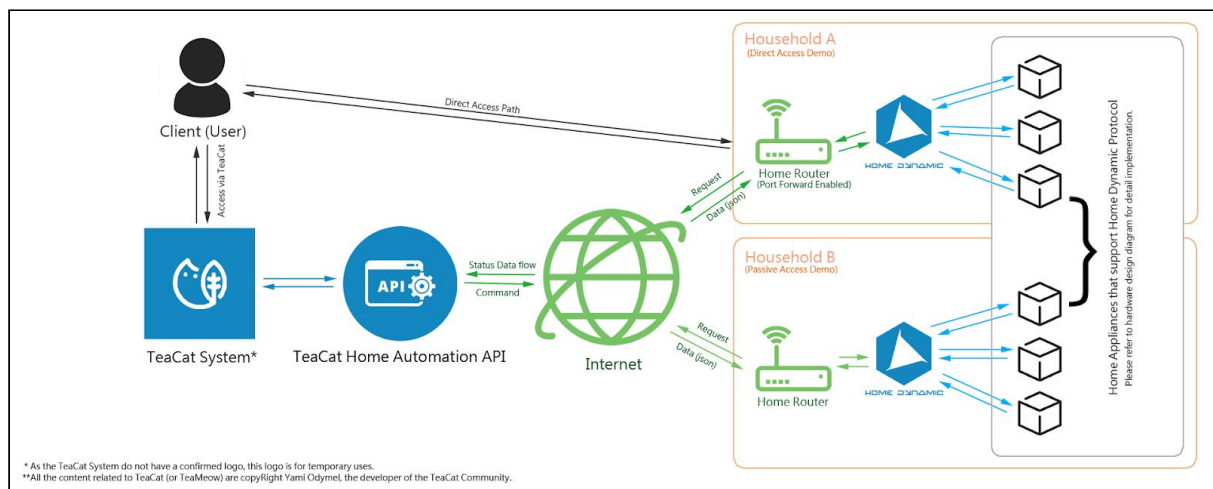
Client (User)

Access via TeaCat

Direct Access Path

Household A
(Direct Access Demo)

Home Router
(Port Forward Enabled)

HOME DYNAMIC

Request

Data (json)

TeaCat System*

API

TeaCat Home Automation API

Status Data flow

Command

Internet

Household B
(Passive Access Demo)

Request

Data (json)

Home Router

HOME DYNAMIC

Home Appliances that support Home Dynamic Protocol
Please refer to hardware design diagram for detail implementation.

* As the TeaCat System do not have a confirmed logo, this logo is for temporary uses.
**All the content related to TeaCat (or TeaMeow) are copyRight Yami Odymel, the developer of the TeaCat Community.